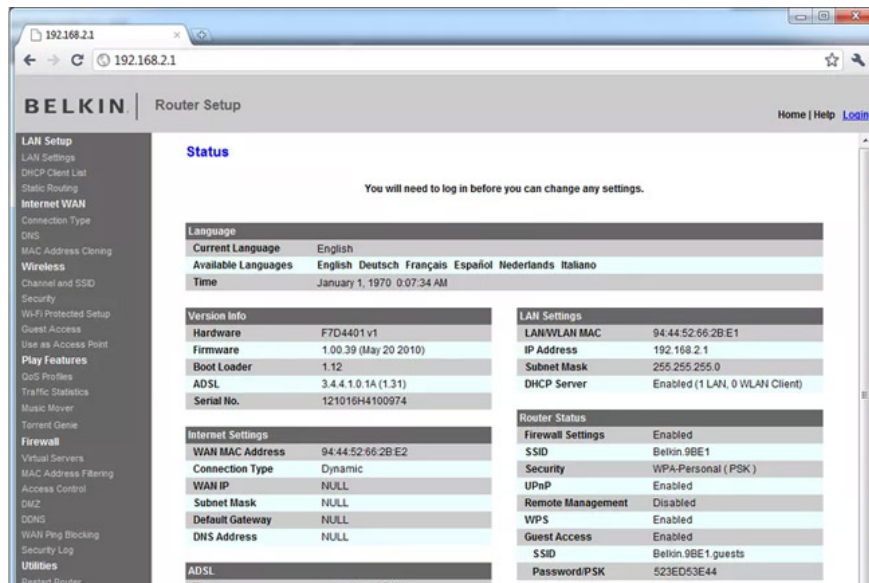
192.168.2.1

192.168.2.1

BELKIN Router Setup

Home | Help Login

LAN Setup
LAN Settings
DHCP Client List
Static Routing
Internet WAN
Connection Type
DNS
MAC Address Cloning
Wireless
Channel and SSID
Security
Wi-Fi Protected Setup
Guest Access
Use as Access Point
Play Features
QoS Profiles
Traffic Statistics
Music Mover
Torrent Genie
Firewall
Virtual Servers
MAC Address Filtering
Access Control
DMZ
DDNS
WAN Ping Blocking
Security Log
Utilities
Restart Router

Status

You will need to log in before you can change any settings.

| Language | |
|---|---|
| Current Language | English |
| Available Languages | English Deutsch Français Español Nederlands Italiano |
| Time | January 1, 1970 0:07:34 AM |

| Version Info | |
|---|---|
| Hardware | F7D4401 v1 |
| Firmware | 1.00.39 (May 20 2010) |
| Boot Loader | 1.12 |
| ADSL | 3.4.4.1.0.1A (1.31) |
| Serial No. | 121016H4100974 |

| LAN Settings | |
|---|---|
| LAN/WLAN MAC | 94:44:52:66:2B:E1 |
| IP Address | 192.168.2.1 |
| Subnet Mask | 255.255.255.0 |
| DHCP Server | Enabled (1 LAN, 0 WLAN Client) |

| Internet Settings | |
|---|---|
| WAN MAC Address | 94:44:52:66:2B:E2 |
| Connection Type | Dynamic |
| WAN IP | NULL |
| Subnet Mask | NULL |
| Default Gateway | NULL |
| DNS Address | NULL |

| Router Status | |
|---|---|
| Firewall Settings | Enabled |
| SSID | Belkin.9BE1 |
| Security | WPA-Personal (PSK) |
| UPnP | Enabled |
| Remote Management | Disabled |
| WPS | Enabled |
| Guest Access | Enabled |
| SSID | Belkin.9BE1.guests |
| Password/PSK | 523ED53E44 |

ADSL